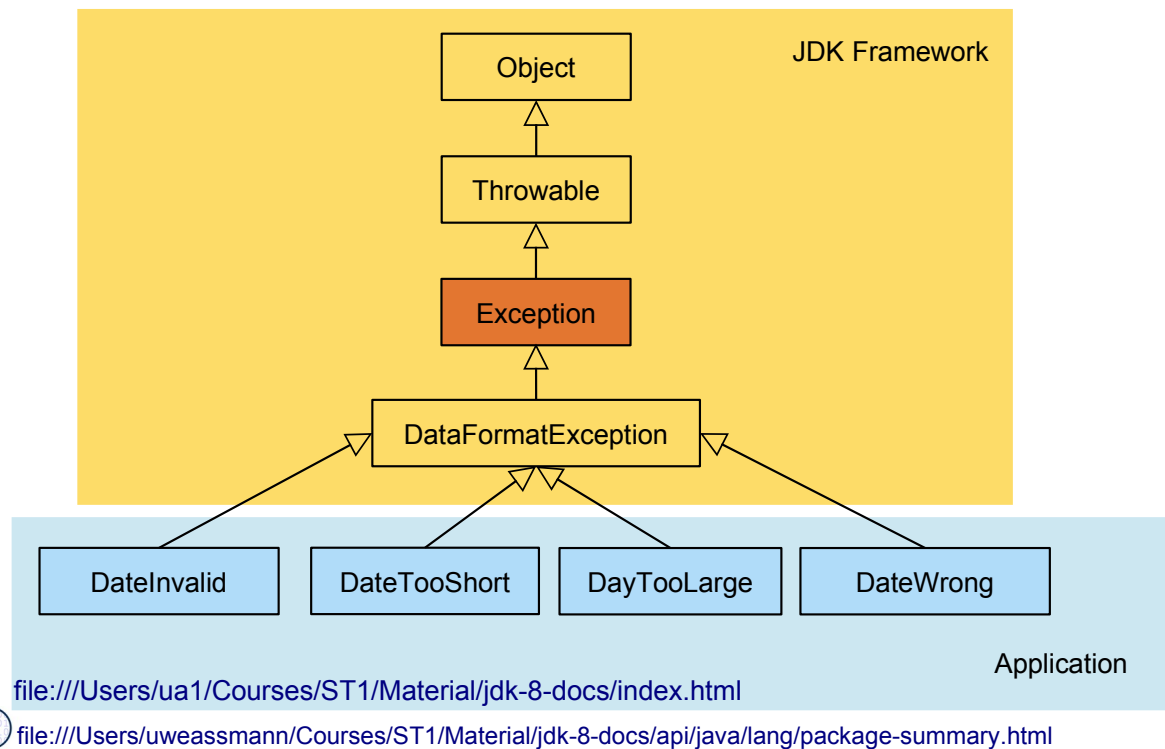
JDK Framework

Object

Throwable

Exception

DataFormatException

DateInvalid

DateTooShort

DayTooLarge

DateWrong

Application

file:///Users/ua1/Courses/ST1/Material/jdk-8-docs/index.html

file:///Users/uweassmann/Courses/ST1/Material/jdk-8-docs/api/java/lang/package-summary.html